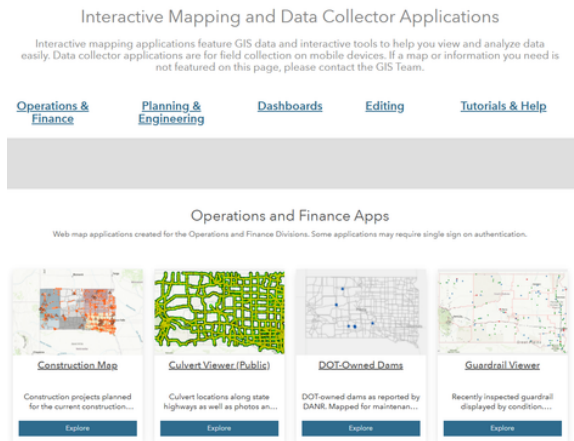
Interactive Mapping and Data Collector Applications

Interactive mapping applications feature GIS data and interactive tools to help you view and analyze data easily. Data collector applications are for field collection on mobile devices. If a map or information you need is not featured on this page, please contact the GIS Team.

Operations & Finance

Planning & Engineering

Dashboards

Editing

Tutorials & Help

Operations and Finance Apps

Web map applications created for the Operations and Finance Divisions. Some applications may require single sign on authentication.

Construction Map

Construction projects planned for the current construction...

Explore

Culvert Viewer (Public)

Culvert locations along state highways as well as photos an...

Explore

DOT-Owned Dams

DOT-owned dams as reported by DANR. Mapped for maintenan...

Explore

Guardrail Viewer

Recently inspected guardrail displayed by condition....

Explore